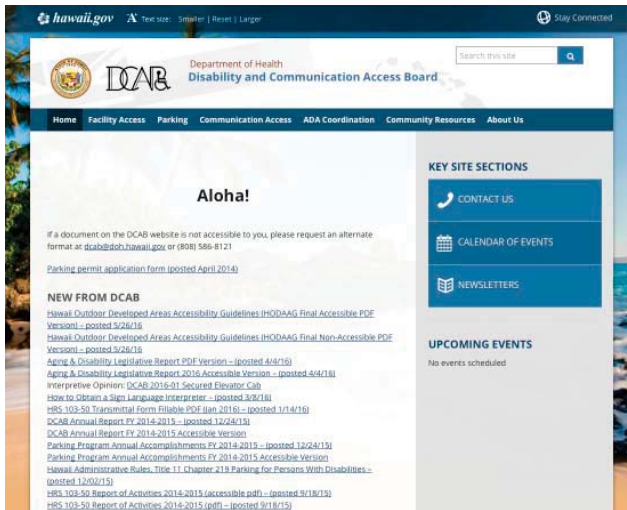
hawaii.gov Text size: Smaller | Reset | Larger

Stay Connected

DCAB

Department of Health
Disability and Communication Access Board

Search this site

Home Facility Access Parking Communication Access ADA Coordination Community Resources About Us

Aloha!

If a document on the DCAB website is not accessible to you, please request an alternate format at dcab@doh.hawaii.gov or (808) 586-8121

Parking permit application form (posted April 2014)

NEW FROM DCAB

Hawaii Outdoor Developed Areas Accessibility Guidelines (HODAAG Final Accessible PDF Version) – posted 5/26/16
Hawaii Outdoor Developed Areas Accessibility Guidelines (HODAAG Final Non-Accessible PDF Version) – posted 5/26/16
Aging & Disability Legislative Report PDF Version – (posted 4/4/16)
Aging & Disability Legislative Report 2016 Accessible Version – (posted 4/4/16)
Interpretive Opinion: DCAB 2016-01 Secured Elevator Cab
How to Obtain a Sign Language Interpreter – (posted 3/8/16)
HRS 103-50 Transmittal Form Fillable PDF (Jan 2016) – (posted 1/14/16)
DCAB Annual Report FY 2014-2015 – (posted 12/24/15)
DCAB Annual Report FY 2014-2015 Accessible Version
Parking Program Annual Accomplishments FY 2014-2015 – (posted 12/24/15)
Parking Program Annual Accomplishments FY 2014-2015 Accessible Version
Hawaii Administrative Rules, Title 11 Chapter 219 Parking for Persons With Disabilities – (posted 12/02/15)
HRS 103-50 Report of Activities 2014-2015 (accessible pdf) – (posted 9/18/15)
HRS 103-50 Report of Activities 2014-2015 (pdf) – (posted 9/18/15)

KEY SITE SECTIONS

CONTACT US

CALENDAR OF EVENTS

NEWSLETTERS

UPCOMING EVENTS

No events scheduled